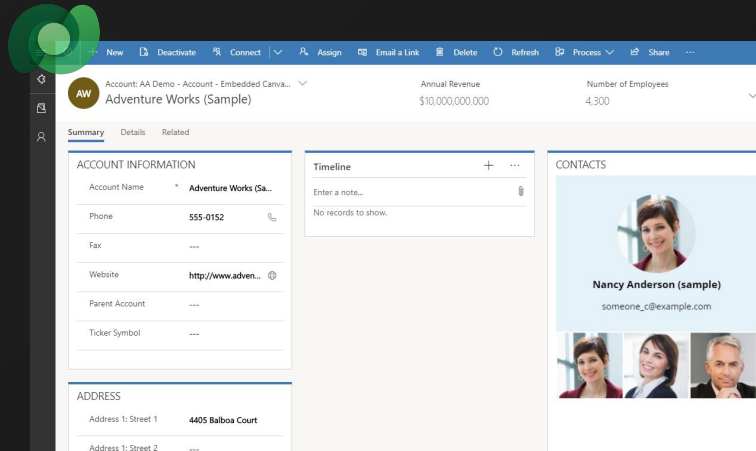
New Deactivate Connect Assign Email a Link Delete Refresh Process Share ···

AW Account: AA Demo - Account - Embedded Canva...
Adventure Works (Sample)

Annual Revenue
$10,000,000.000

Number of Employees
4,300

Summary Details Related

ACCOUNT INFORMATION

| | |
|---|---|
| Account Name * | Adventure Works (Sa... |
| Phone | 555-0152 |
| Fax | --- |
| Website | http://www.adven... |
| Parent Account | --- |
| Ticker Symbol | --- |

Timeline + ···
Enter a note...
No records to show.

CONTACTS

Nancy Anderson (sample)
someone_c@example.com

ADDRESS

| | |
|---|---|
| Address 1: Street 1 | 4405 Balboa Court |
| Address 1: Street 2 | --- |